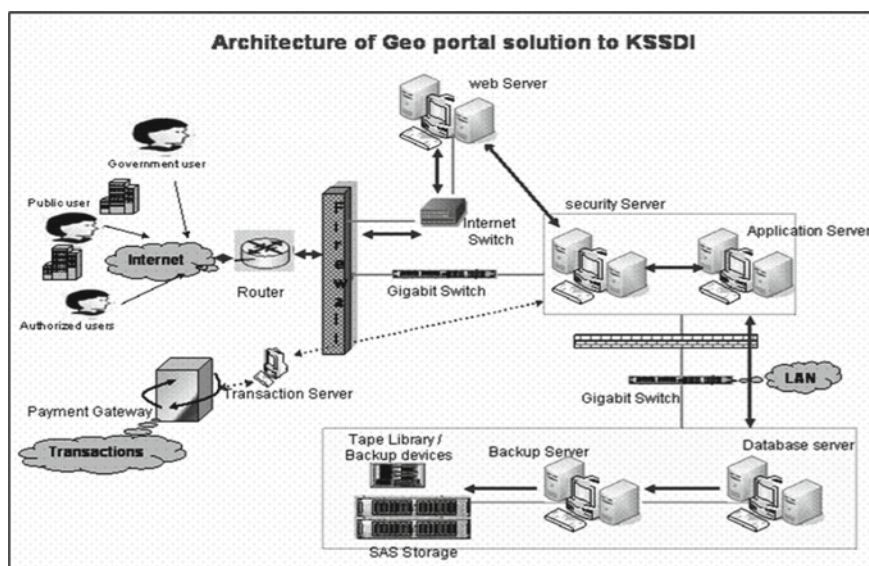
Architecture of Geo portal solution to KSSDI

web Server

Government user

Public user

Internet

Authorized users

Router

Firewall

Internet Switch

Gigabit Switch

security Server

Application Server

LAN

Gigabit Switch

Transaction Server

Payment Gateway

Transactions

Tape Library / Backup devices

Backup Server

Database server

SAS Storage